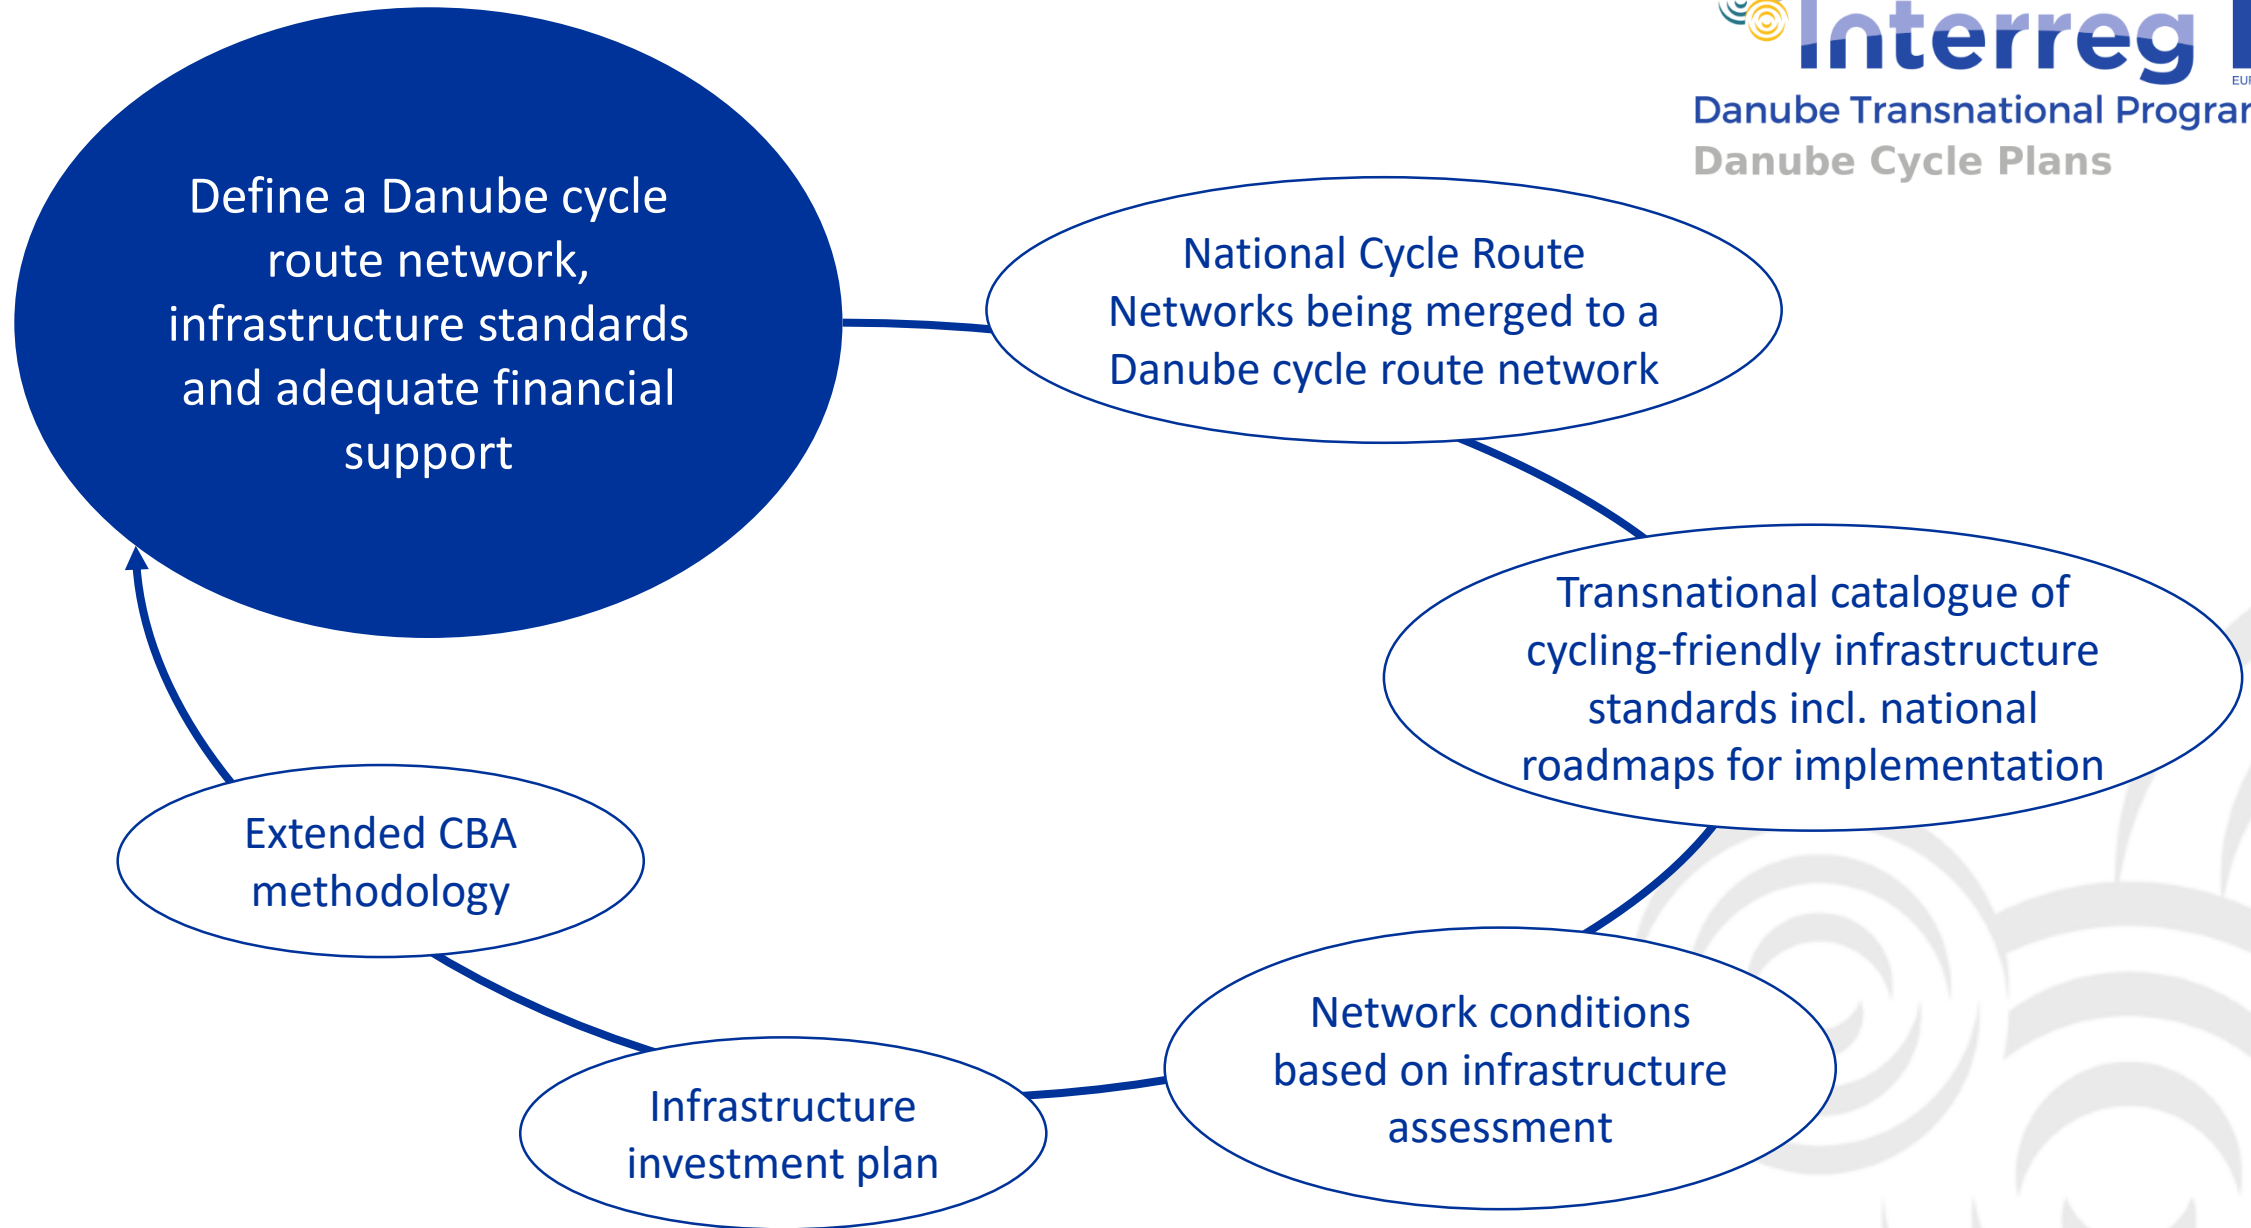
Interreg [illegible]
EU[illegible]
Danube Transnational Progra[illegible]
Danube Cycle Plans

Define a Danube cycle route network, infrastructure standards and adequate financial support

National Cycle Route Networks being merged to a Danube cycle route network

Transnational catalogue of cycling-friendly infrastructure standards incl. national roadmaps for implementation

Network conditions based on infrastructure assessment

Infrastructure investment plan

Extended CBA methodology